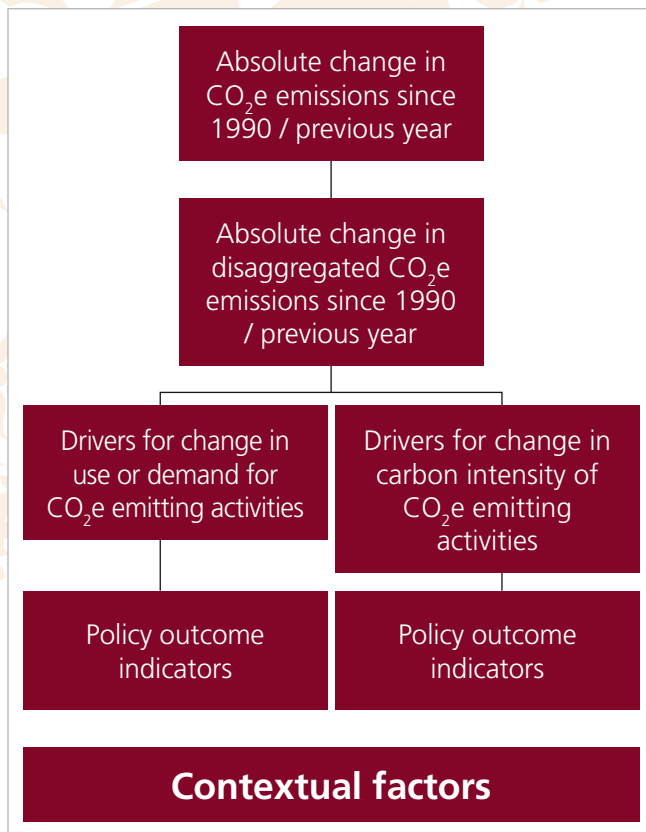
Absolute change in $CO_2$e emissions since 1990 / previous year

Absolute change in disaggregated $CO_2$e emissions since 1990 / previous year

Drivers for change in use or demand for $CO_2$e emitting activities

Drivers for change in carbon intensity of $CO_2$e emitting activities

Policy outcome indicators

Policy outcome indicators

Contextual factors